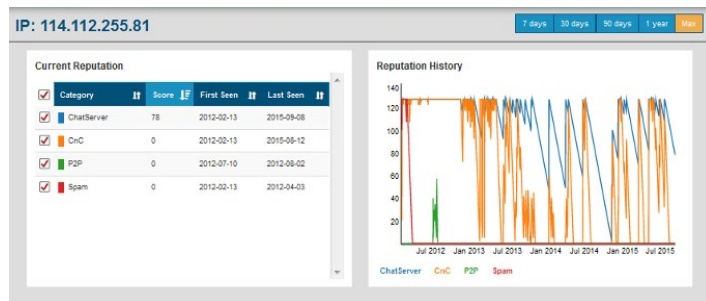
IP: 114.112.255.81

7 days 30 days 90 days 1 year Max

Current Reputation

| | Category | Score | First Seen | Last Seen |
|---|---|---|---|---|
| ☑ | ChatServer | 78 | 2012-02-13 | 2015-09-08 |
| ☑ | CnC | 0 | 2012-02-13 | 2015-08-12 |
| ☑ | P2P | 0 | 2012-07-10 | 2012-08-02 |
| ☑ | Spam | 0 | 2012-02-13 | 2012-04-03 |

Reputation History

140
120
100
80
60
40
20

Jul 2012 Jan 2013 Jul 2013 Jan 2014 Jul 2014 Jan 2015 Jul 2015

ChatServer CnC P2P Spam